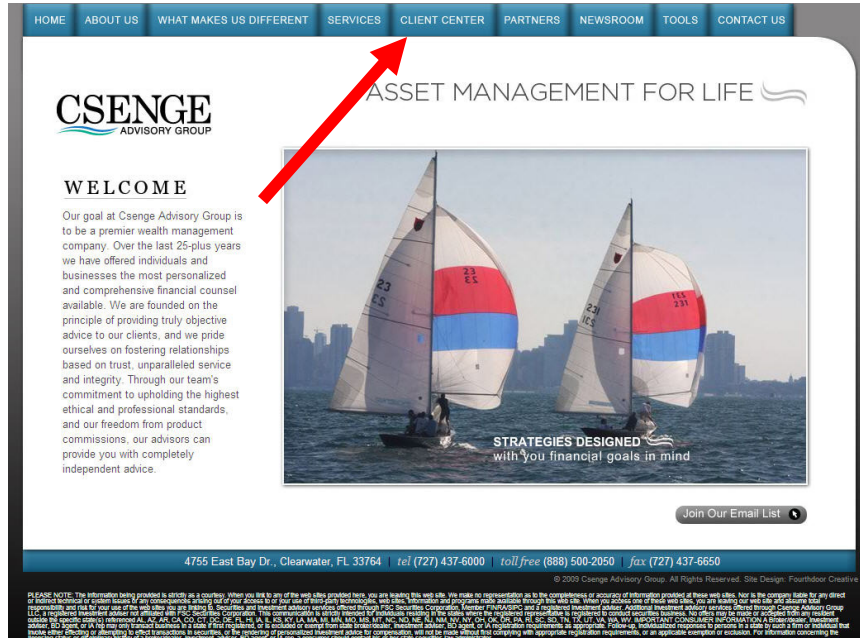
HOME | ABOUT US | WHAT MAKES US DIFFERENT | SERVICES | CLIENT CENTER | PARTNERS | NEWSROOM | TOOLS | CONTACT US

CSENGE
ADVISORY GROUP

ASSET MANAGEMENT FOR LIFE

WELCOME

Our goal at Csenge Advisory Group is to be a premier wealth management company. Over the last 25-plus years we have offered individuals and businesses the most personalized and comprehensive financial counsel available. We are founded on the principle of providing truly objective advice to our clients, and we pride ourselves on fostering relationships based on trust, unparalleled service and integrity. Through our team's commitment to upholding the highest ethical and professional standards, and our freedom from product commissions, our advisors can provide you with completely independent advice.

STRATEGIES DESIGNED
with you financial goals in mind

Join Our Email List

4755 East Bay Dr., Clearwater, FL 33764 | tel (727) 437-6000 | toll free (888) 500-2050 | fax (727) 437-6650

© 2009 Csenge Advisory Group. All Rights Reserved. Site Design: Fourthdoor Creative

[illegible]